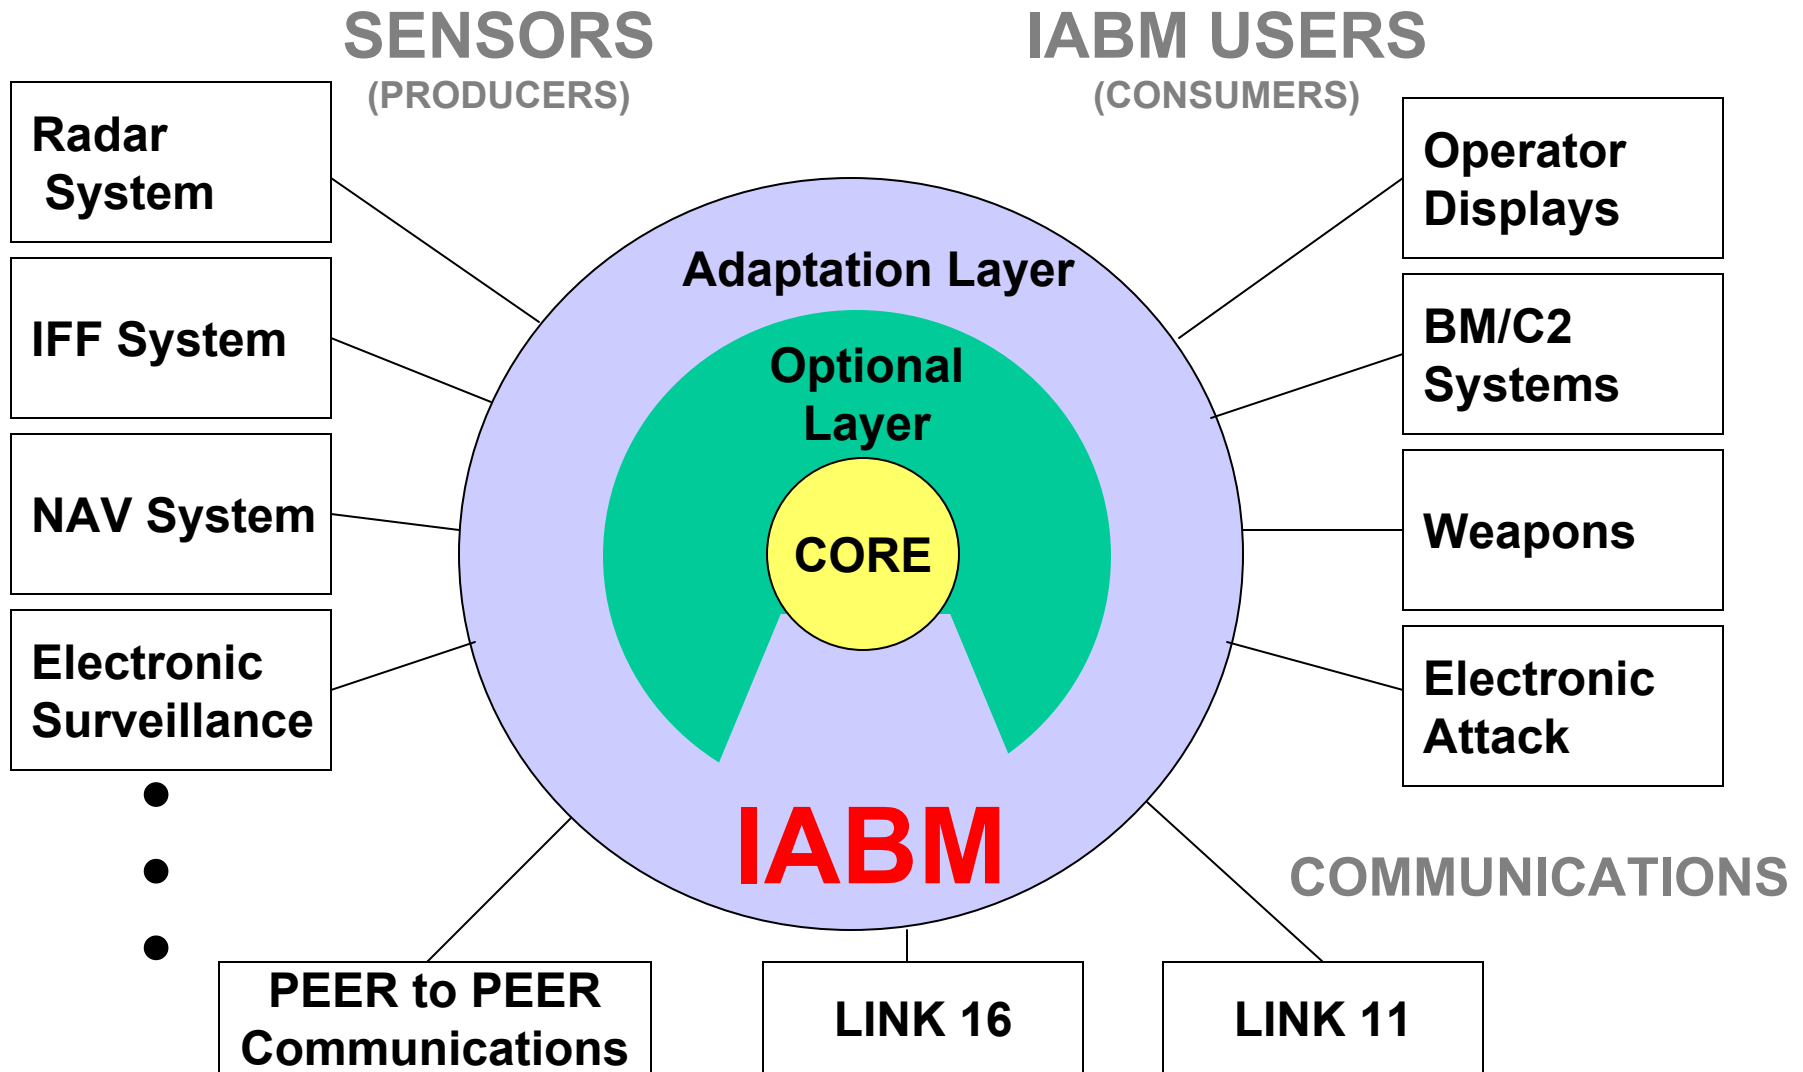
SENSORS
(PRODUCERS)

IABM USERS
(CONSUMERS)

Radar System

IFF System

NAV System

Electronic Surveillance

Operator Displays

BM/C2 Systems

Weapons

Electronic Attack

Adaptation Layer

Optional Layer

CORE

IABM

COMMUNICATIONS

PEER to PEER Communications

LINK 16

LINK 11